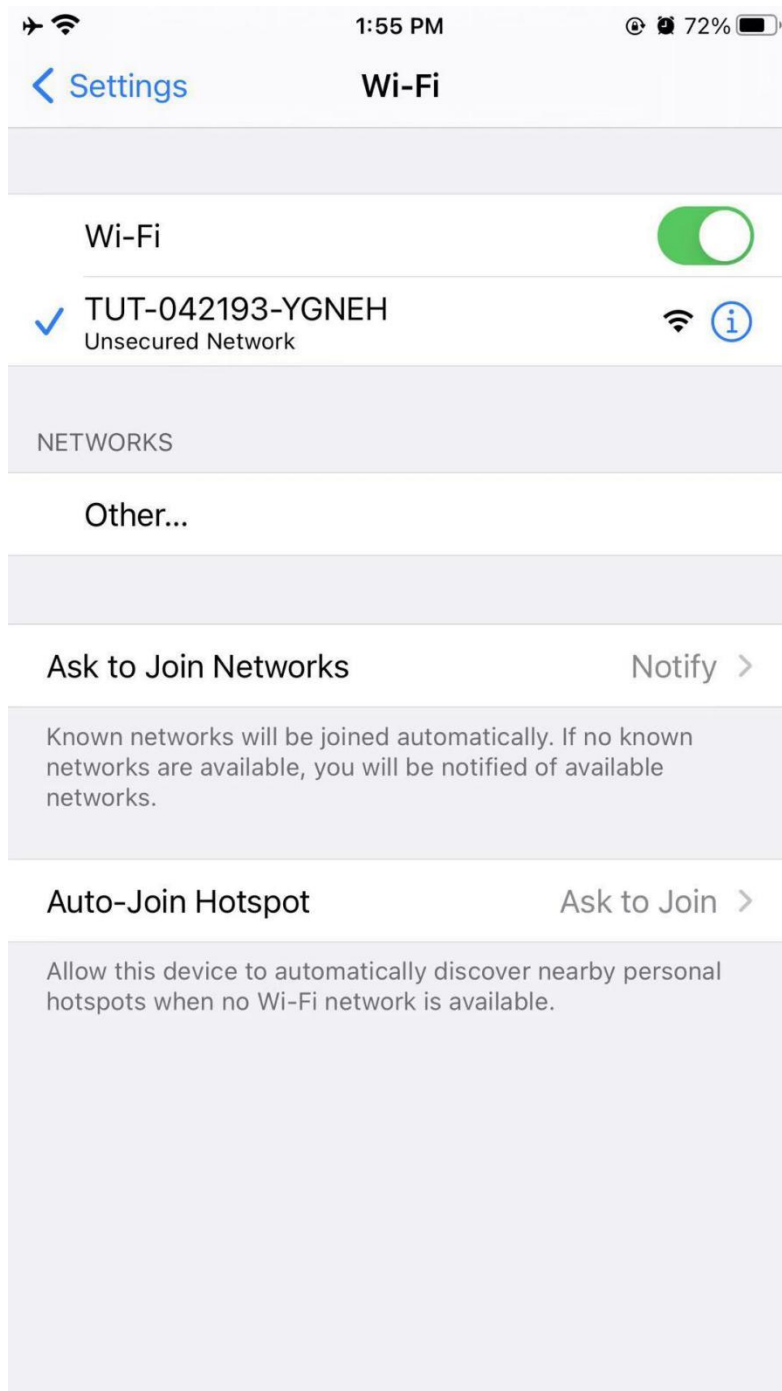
1:55 PM
72%

Settings
Wi-Fi

Wi-Fi

TUT-042193-YGNEH
Unsecured Network

NETWORKS

Other...

Ask to Join Networks
Notify

Known networks will be joined automatically. If no known networks are available, you will be notified of available networks.

Auto-Join Hotspot
Ask to Join

Allow this device to automatically discover nearby personal hotspots when no Wi-Fi network is available.